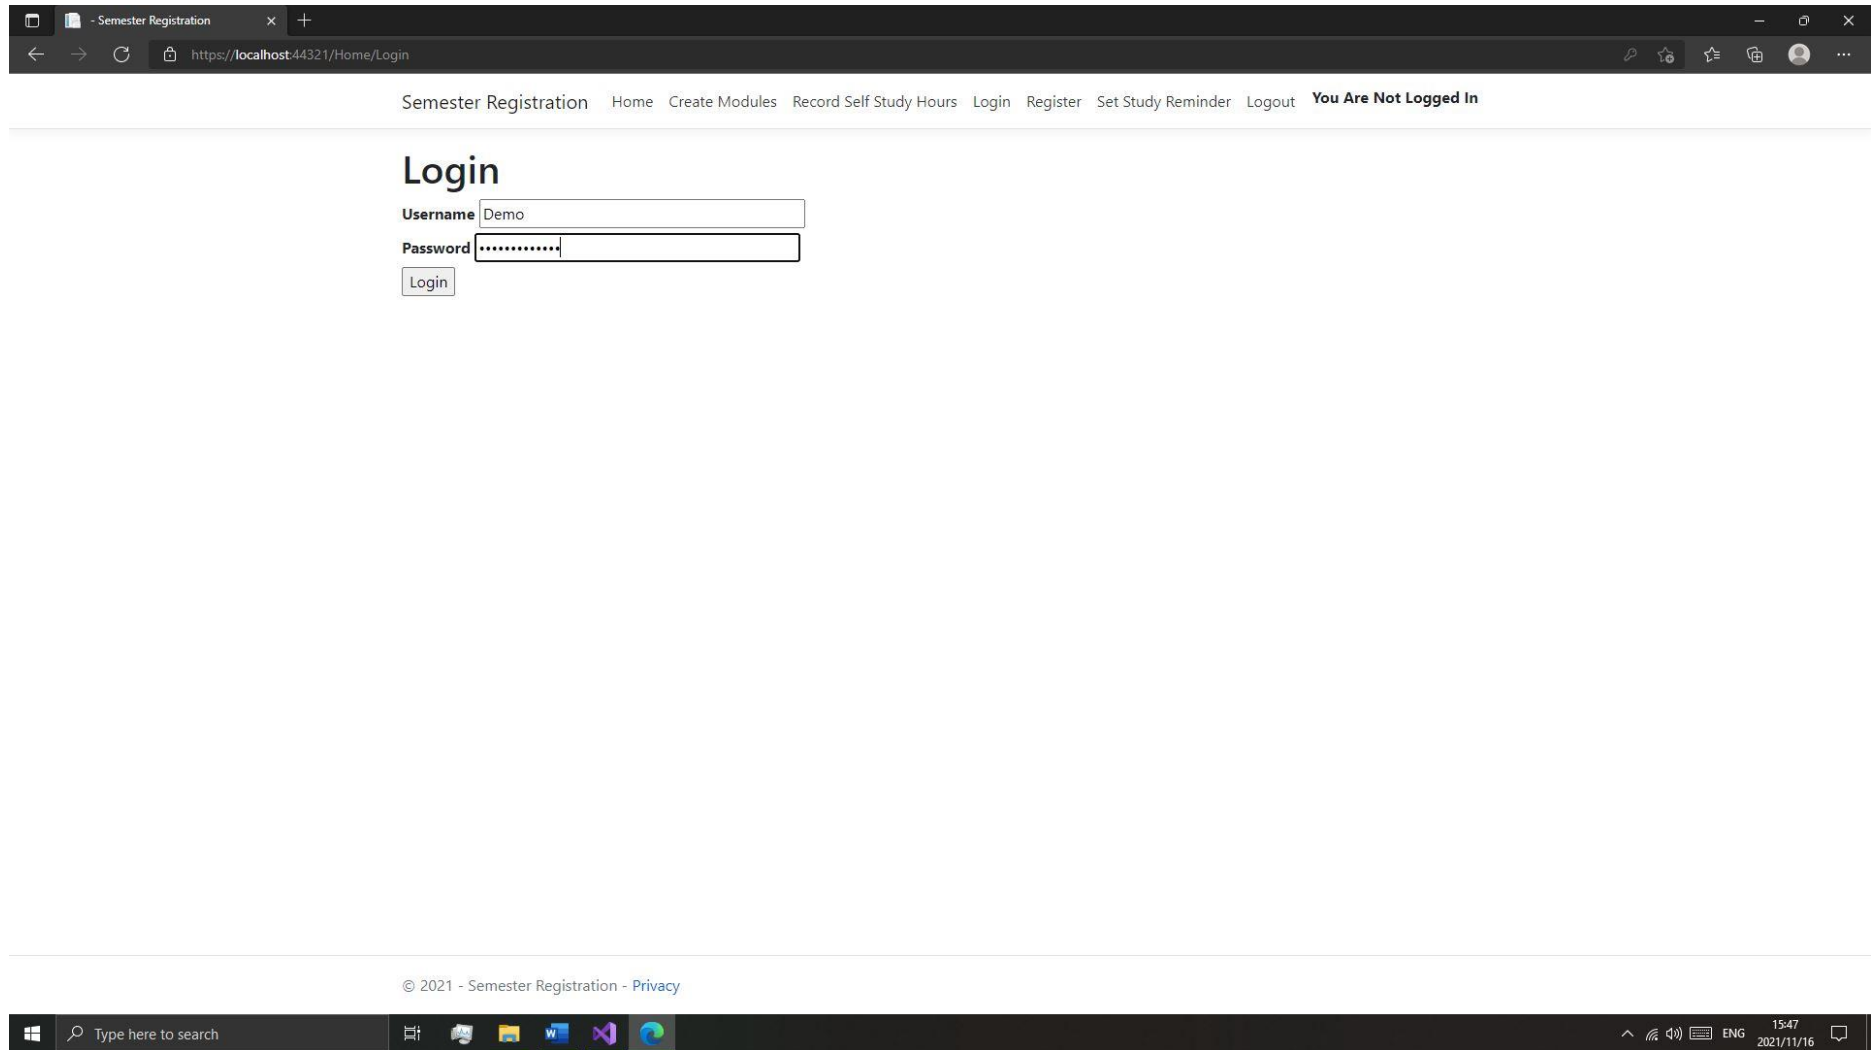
- Semester Registration

https://localhost:44321/Home/Login

Semester Registration Home Create Modules Record Self Study Hours Login Register Set Study Reminder Logout **You Are Not Logged In**

# Login

**Username** Demo

**Password** •••••••••••••

Login

© 2021 - Semester Registration - Privacy

Type here to search

ENG 15:47 2021/11/16